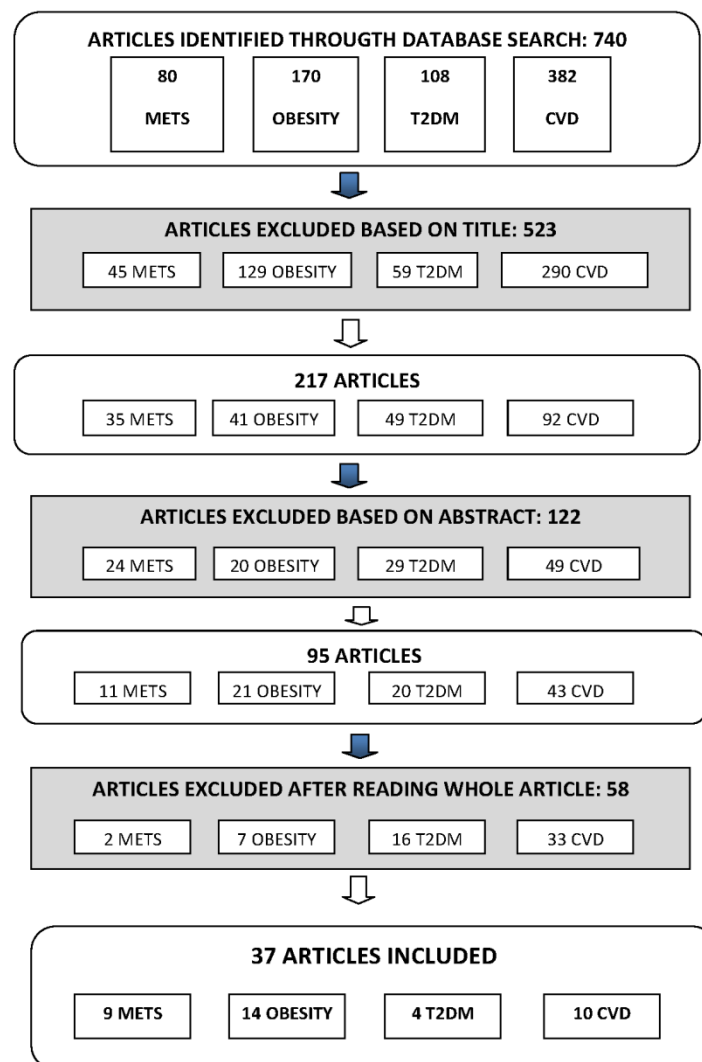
ARTICLES IDENTIFIED THROUGH DATABASE SEARCH: 740

80 METS

170 OBESITY

108 T2DM

382 CVD

ARTICLES EXCLUDED BASED ON TITLE: 523

45 METS

129 OBESITY

59 T2DM

290 CVD

217 ARTICLES

35 METS

41 OBESITY

49 T2DM

92 CVD

ARTICLES EXCLUDED BASED ON ABSTRACT: 122

24 METS

20 OBESITY

29 T2DM

49 CVD

95 ARTICLES

11 METS

21 OBESITY

20 T2DM

43 CVD

ARTICLES EXCLUDED AFTER READING WHOLE ARTICLE: 58

2 METS

7 OBESITY

16 T2DM

33 CVD

37 ARTICLES INCLUDED

9 METS

14 OBESITY

4 T2DM

10 CVD